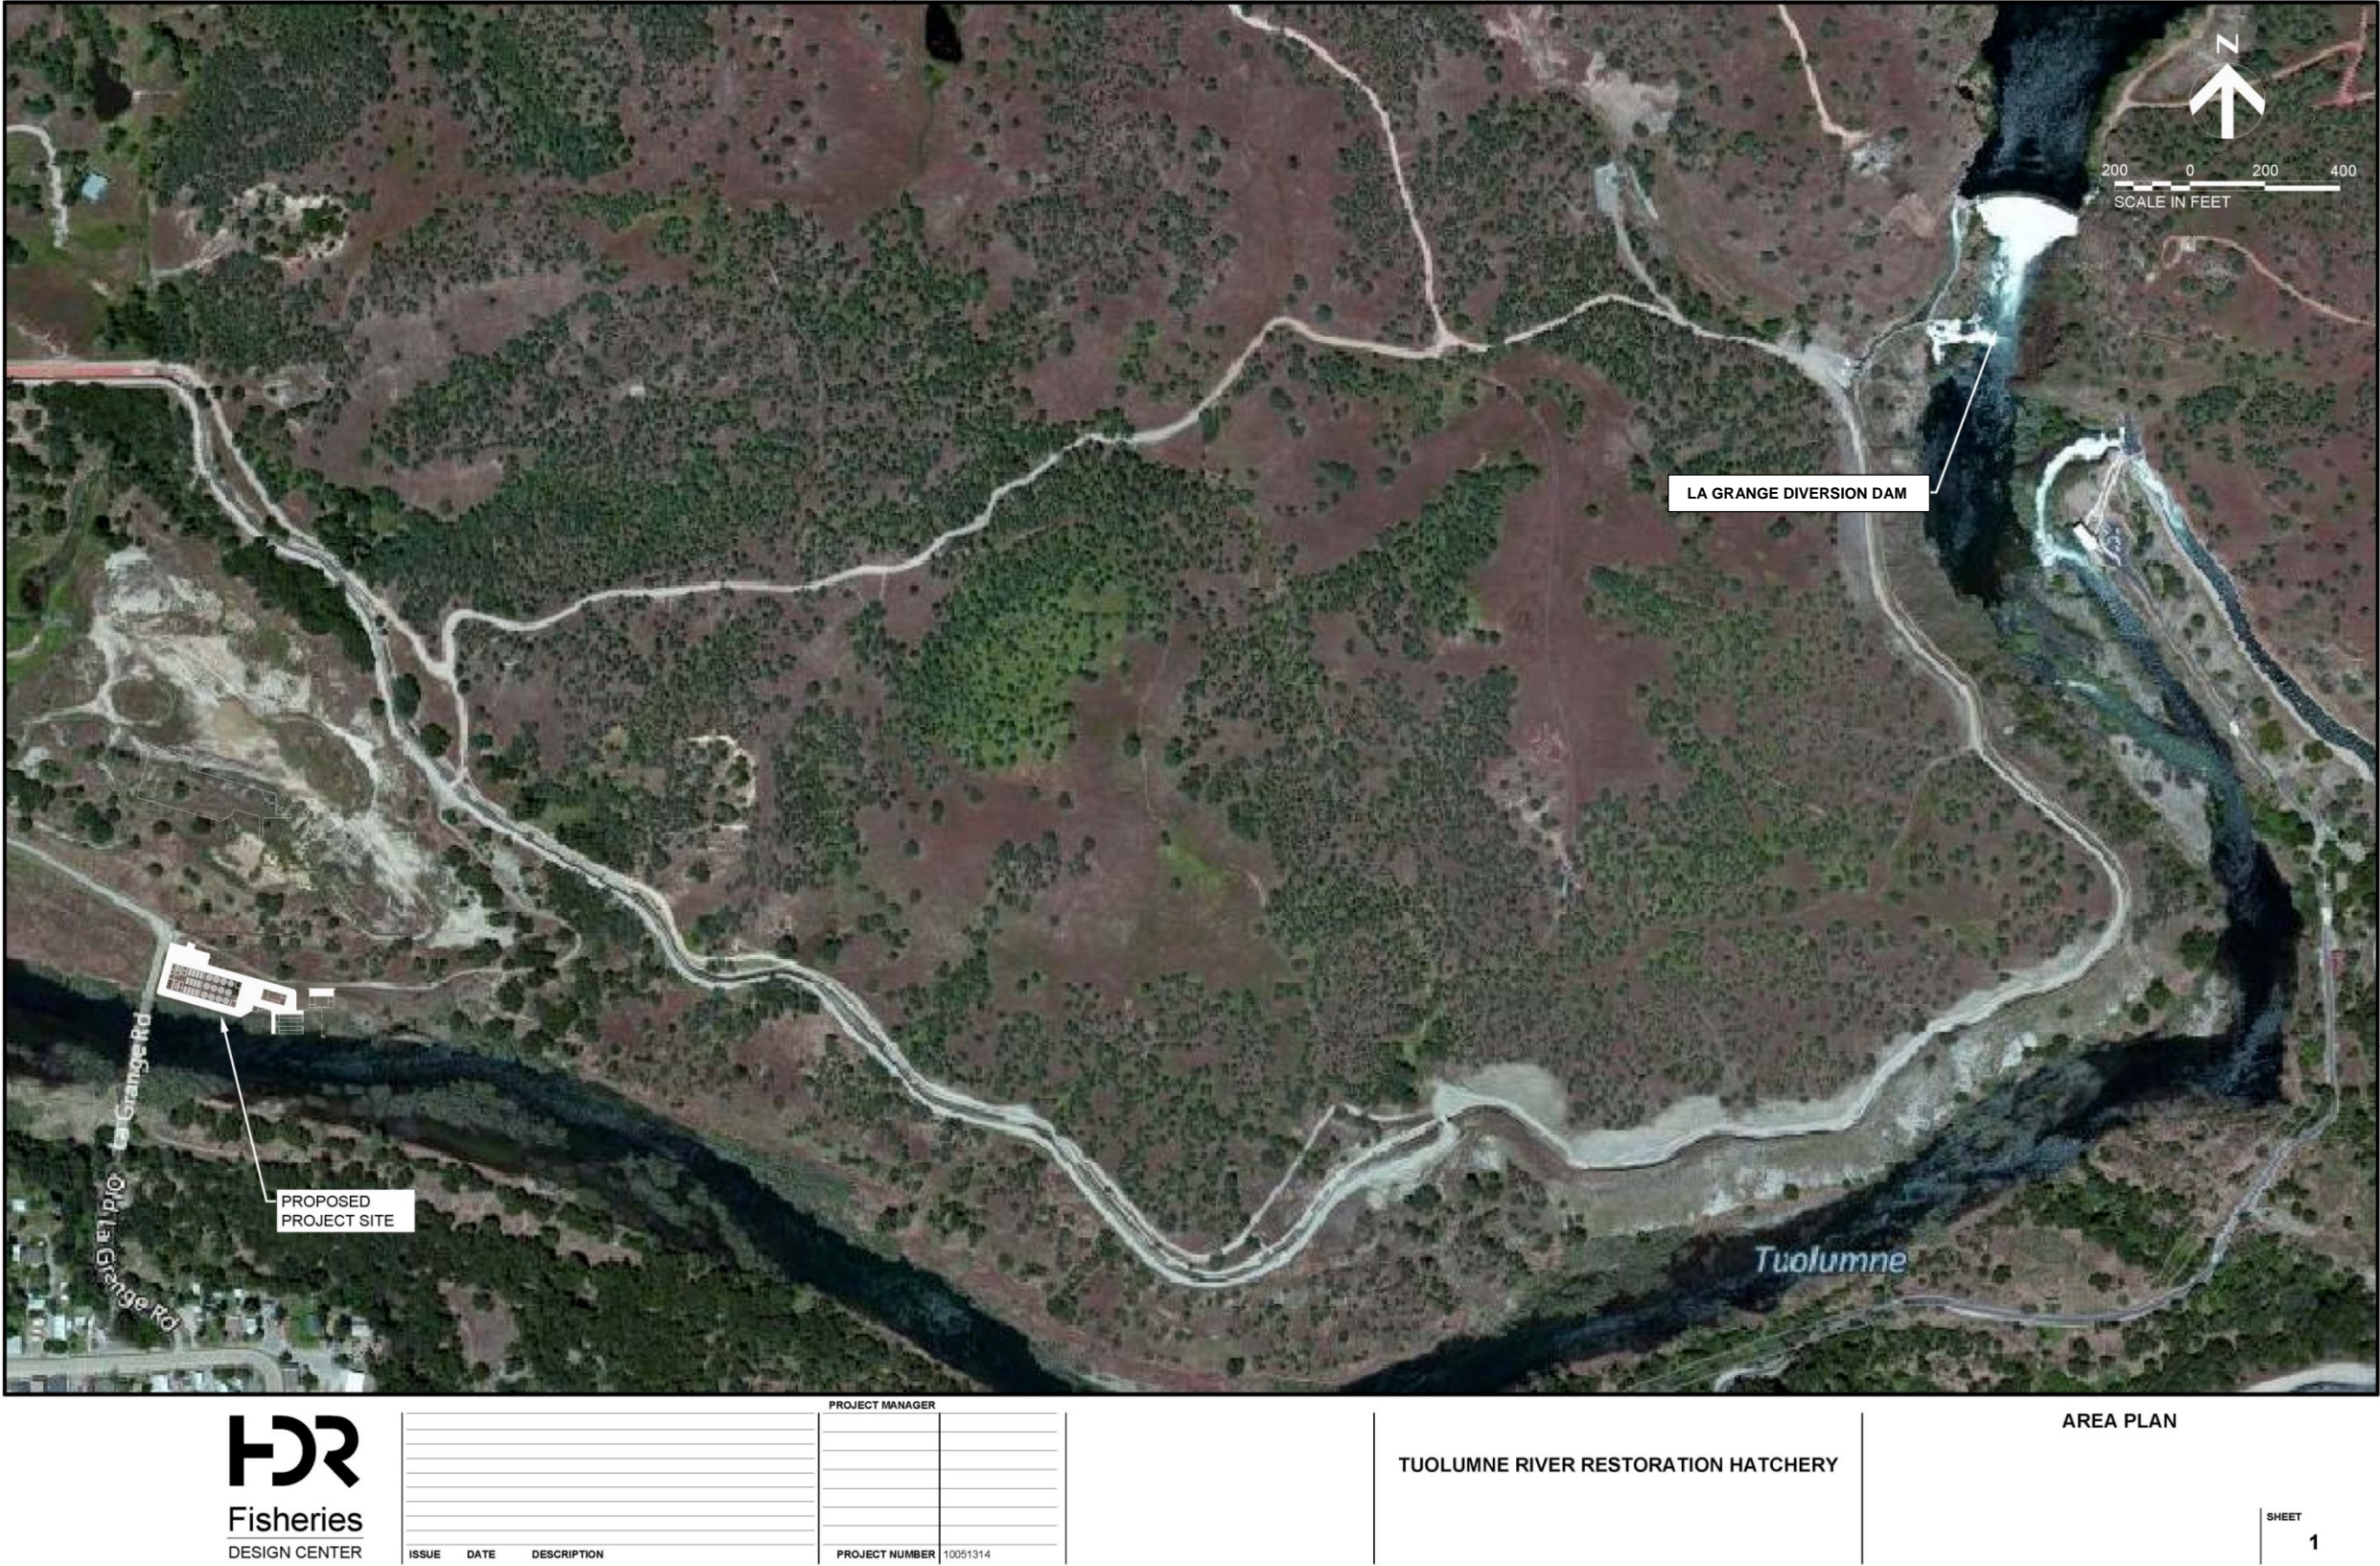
N

200 0 200 400
SCALE IN FEET

LA GRANGE DIVERSION DAM

La Grange Rd

Old La Grange Rd

PROPOSED PROJECT SITE

Tuolumne

HDR
Fisheries
DESIGN CENTER

| ISSUE | DATE | DESCRIPTION |
|---|---|---|

PROJECT MANAGER
PROJECT NUMBER 10051314

TUOLUMNE RIVER RESTORATION HATCHERY

AREA PLAN

SHEET
1